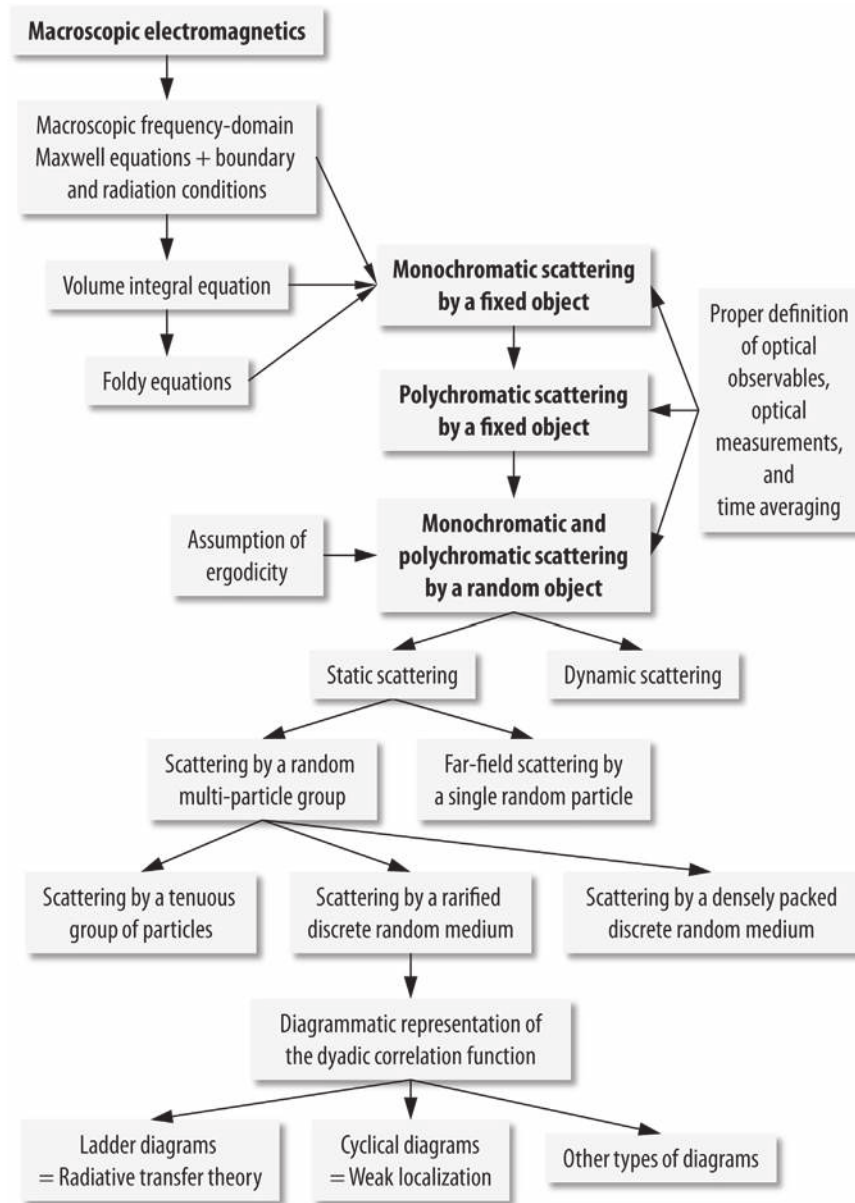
**Macroscopic electromagnetics**

Macroscopic frequency-domain Maxwell equations + boundary and radiation conditions

Volume integral equation

Foldy equations

**Monochromatic scattering by a fixed object**

**Polychromatic scattering by a fixed object**

Proper definition of optical observables, optical measurements, and time averaging

Assumption of ergodicity

**Monochromatic and polychromatic scattering by a random object**

Static scattering

Dynamic scattering

Scattering by a random multi-particle group

Far-field scattering by a single random particle

Scattering by a tenuous group of particles

Scattering by a rarified discrete random medium

Scattering by a densely packed discrete random medium

Diagrammatic representation of the dyadic correlation function

Ladder diagrams = Radiative transfer theory

Cyclical diagrams = Weak localization

Other types of diagrams